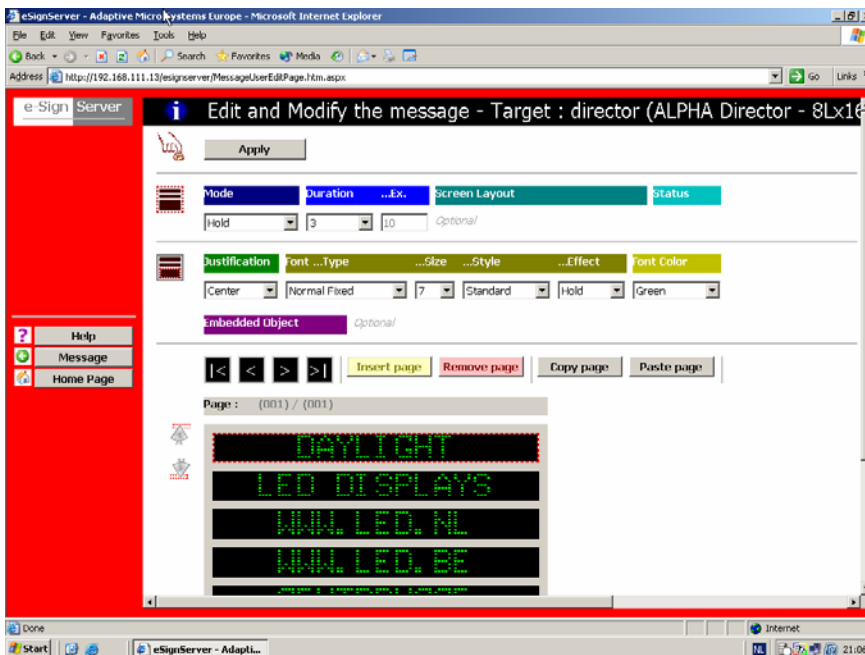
eSignServer - Adaptive Microsystems Europe - Microsoft Internet Explorer

File Edit View Favorites Tools Help

Back Search Favorites Media

Address http://192.168.111.13/esignserver/MessageUserEditPage.htm.aspx Go Links

e-Sign Server

Edit and Modify the message - Target : director (ALPHA Director - 8Lx1

Apply

Mode | Duration | ...Ex. | Screen Layout | Status

Hold | 3 | 10 | Optional

Justification | Font ...Type | ...Size | ...Style | ...Effect | Font Color

Center | Normal Fixed | 7 | Standard | Hold | Green

Embedded Object | Optional

Help

Message

Home Page

|< < > >|

Insert page | Remove page | Copy page | Paste page

Page : (001) / (001)

DAYLIGHT

LED DISPLAYS

WWW.LED.NL

WWW.LED.BE

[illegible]

Done

Internet

Start | eSignServer - Adapti...

NL 21:0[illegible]